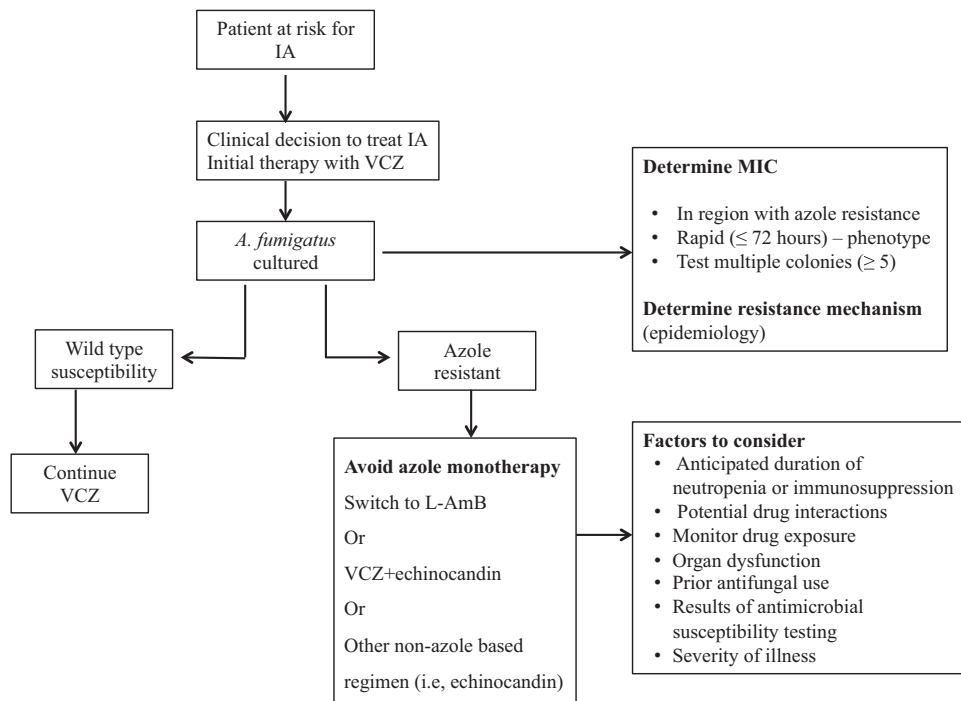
Patient at risk for IA

Clinical decision to treat IA
Initial therapy with VCZ

A. fumigatus cultured

Determine MIC

• In region with azole resistance
• Rapid ($\leq$ 72 hours) – phenotype
• Test multiple colonies ($\geq$ 5)

Determine resistance mechanism (epidemiology)

Wild type susceptibility

Azole resistant

Continue VCZ

Avoid azole monotherapy

Switch to L-AmB

Or

VCZ+echinocandin

Or

Other non-azole based regimen (i.e, echinocandin)

Factors to consider
• Anticipated duration of neutropenia or immunosuppression
• Potential drug interactions
• Monitor drug exposure
• Organ dysfunction
• Prior antifungal use
• Results of antimicrobial susceptibility testing
• Severity of illness